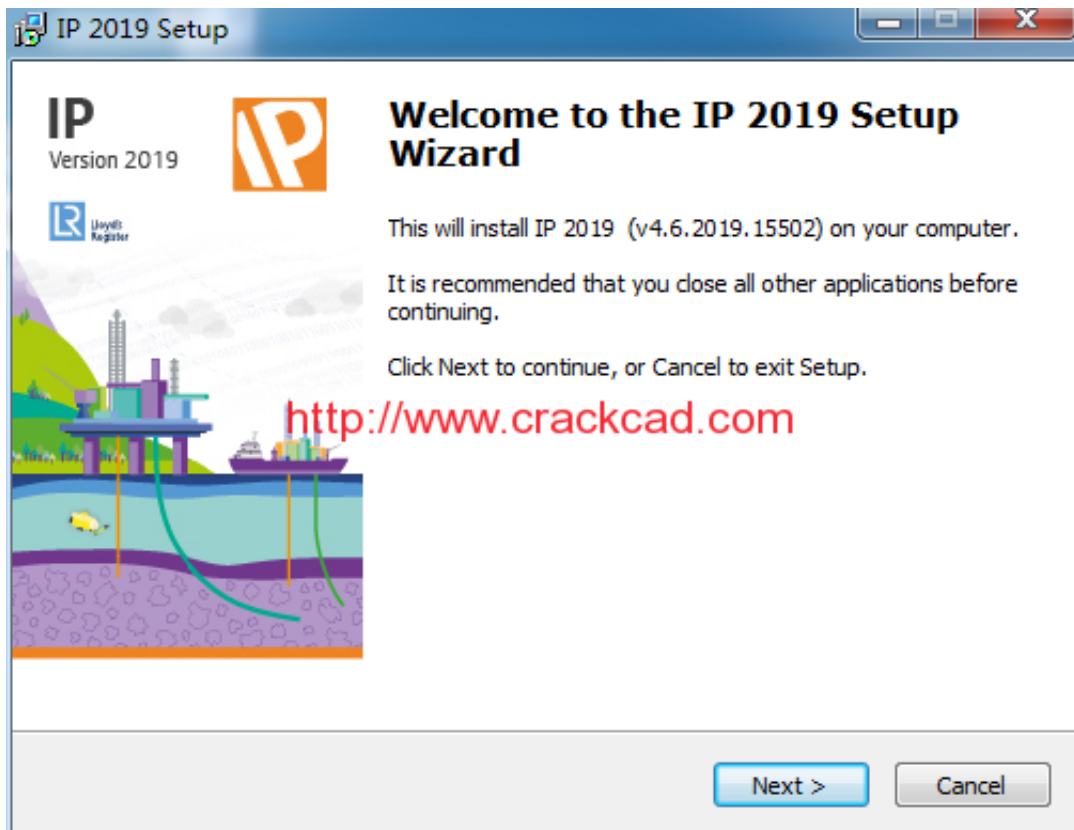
IP 2019 Setup

IP
Version 2019

LR Lloyd's Register

IP

Welcome to the IP 2019 Setup Wizard

This will install IP 2019 (v4.6.2019.15502) on your computer.

It is recommended that you close all other applications before continuing.

Click Next to continue, or Cancel to exit Setup.

http://www.crackcad.com

Next >
Cancel